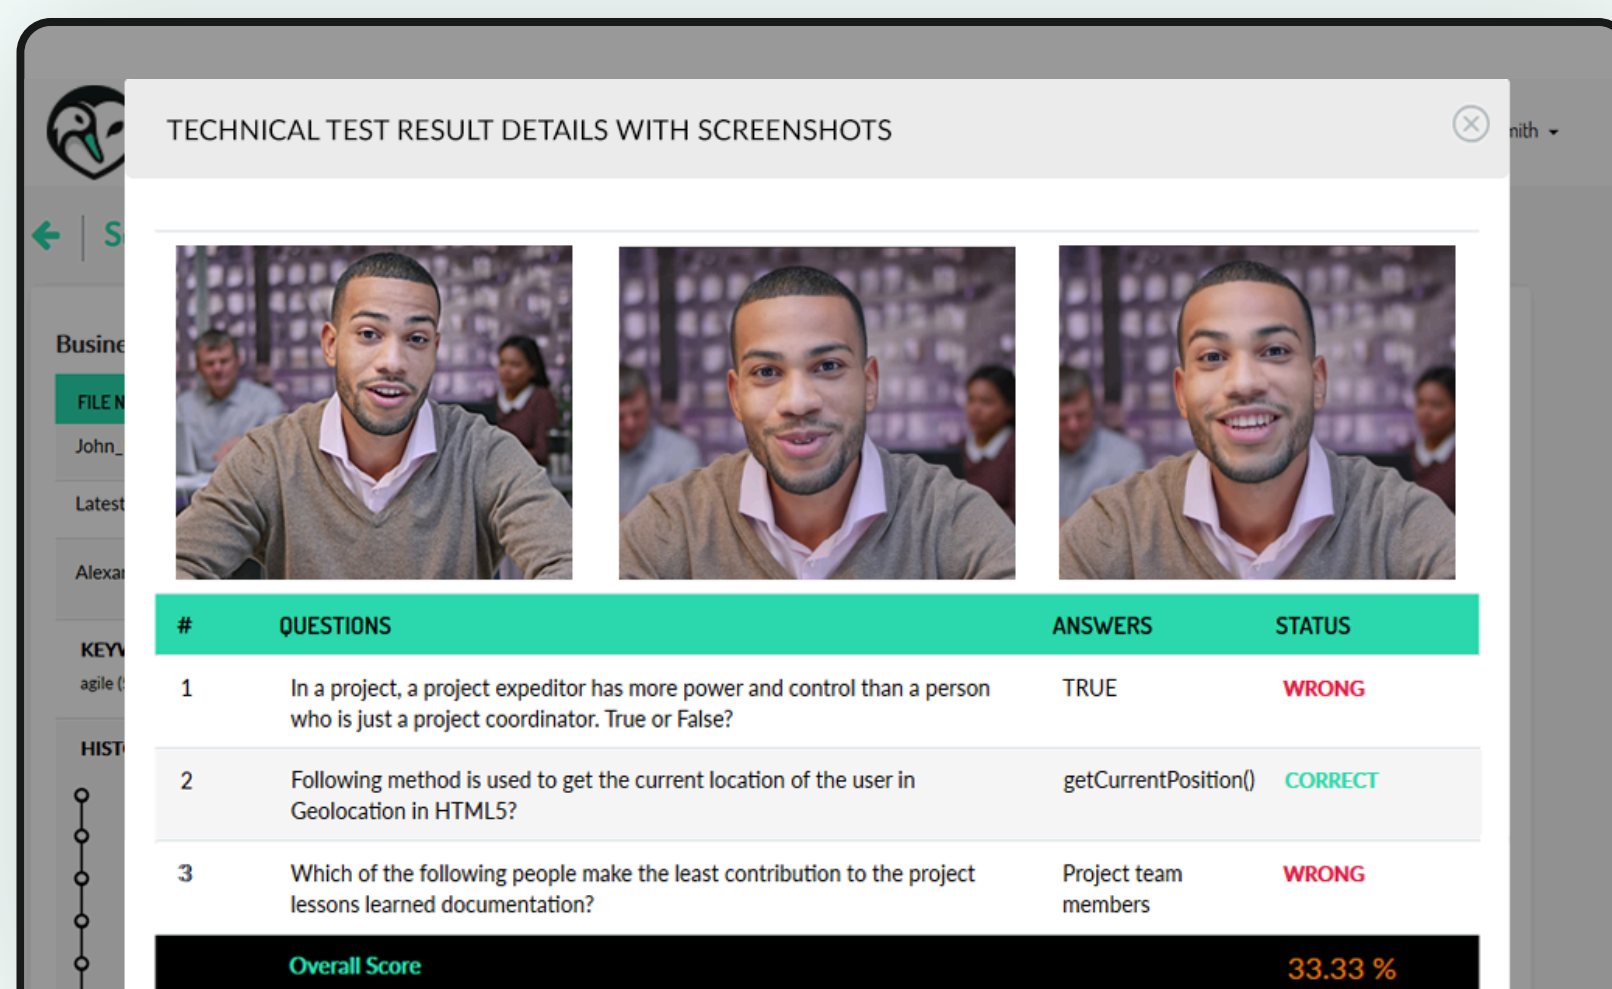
nith

S

Busine

FILE N

John_

Latest

Alexa

KEYW

agile (

HIST

TECHNICAL TEST RESULT DETAILS WITH SCREENSHOTS

| # | QUESTIONS | ANSWERS | STATUS |
|---|---|---|---|
| 1 | In a project, a project expeditor has more power and control than a person who is just a project coordinator. True or False? | TRUE | WRONG |
| 2 | Following method is used to get the current location of the user in Geolocation in HTML5? | getCurrentPosition() | CORRECT |
| 3 | Which of the following people make the least contribution to the project lessons learned documentation? | Project team members | WRONG |

Overall Score 33.33 %